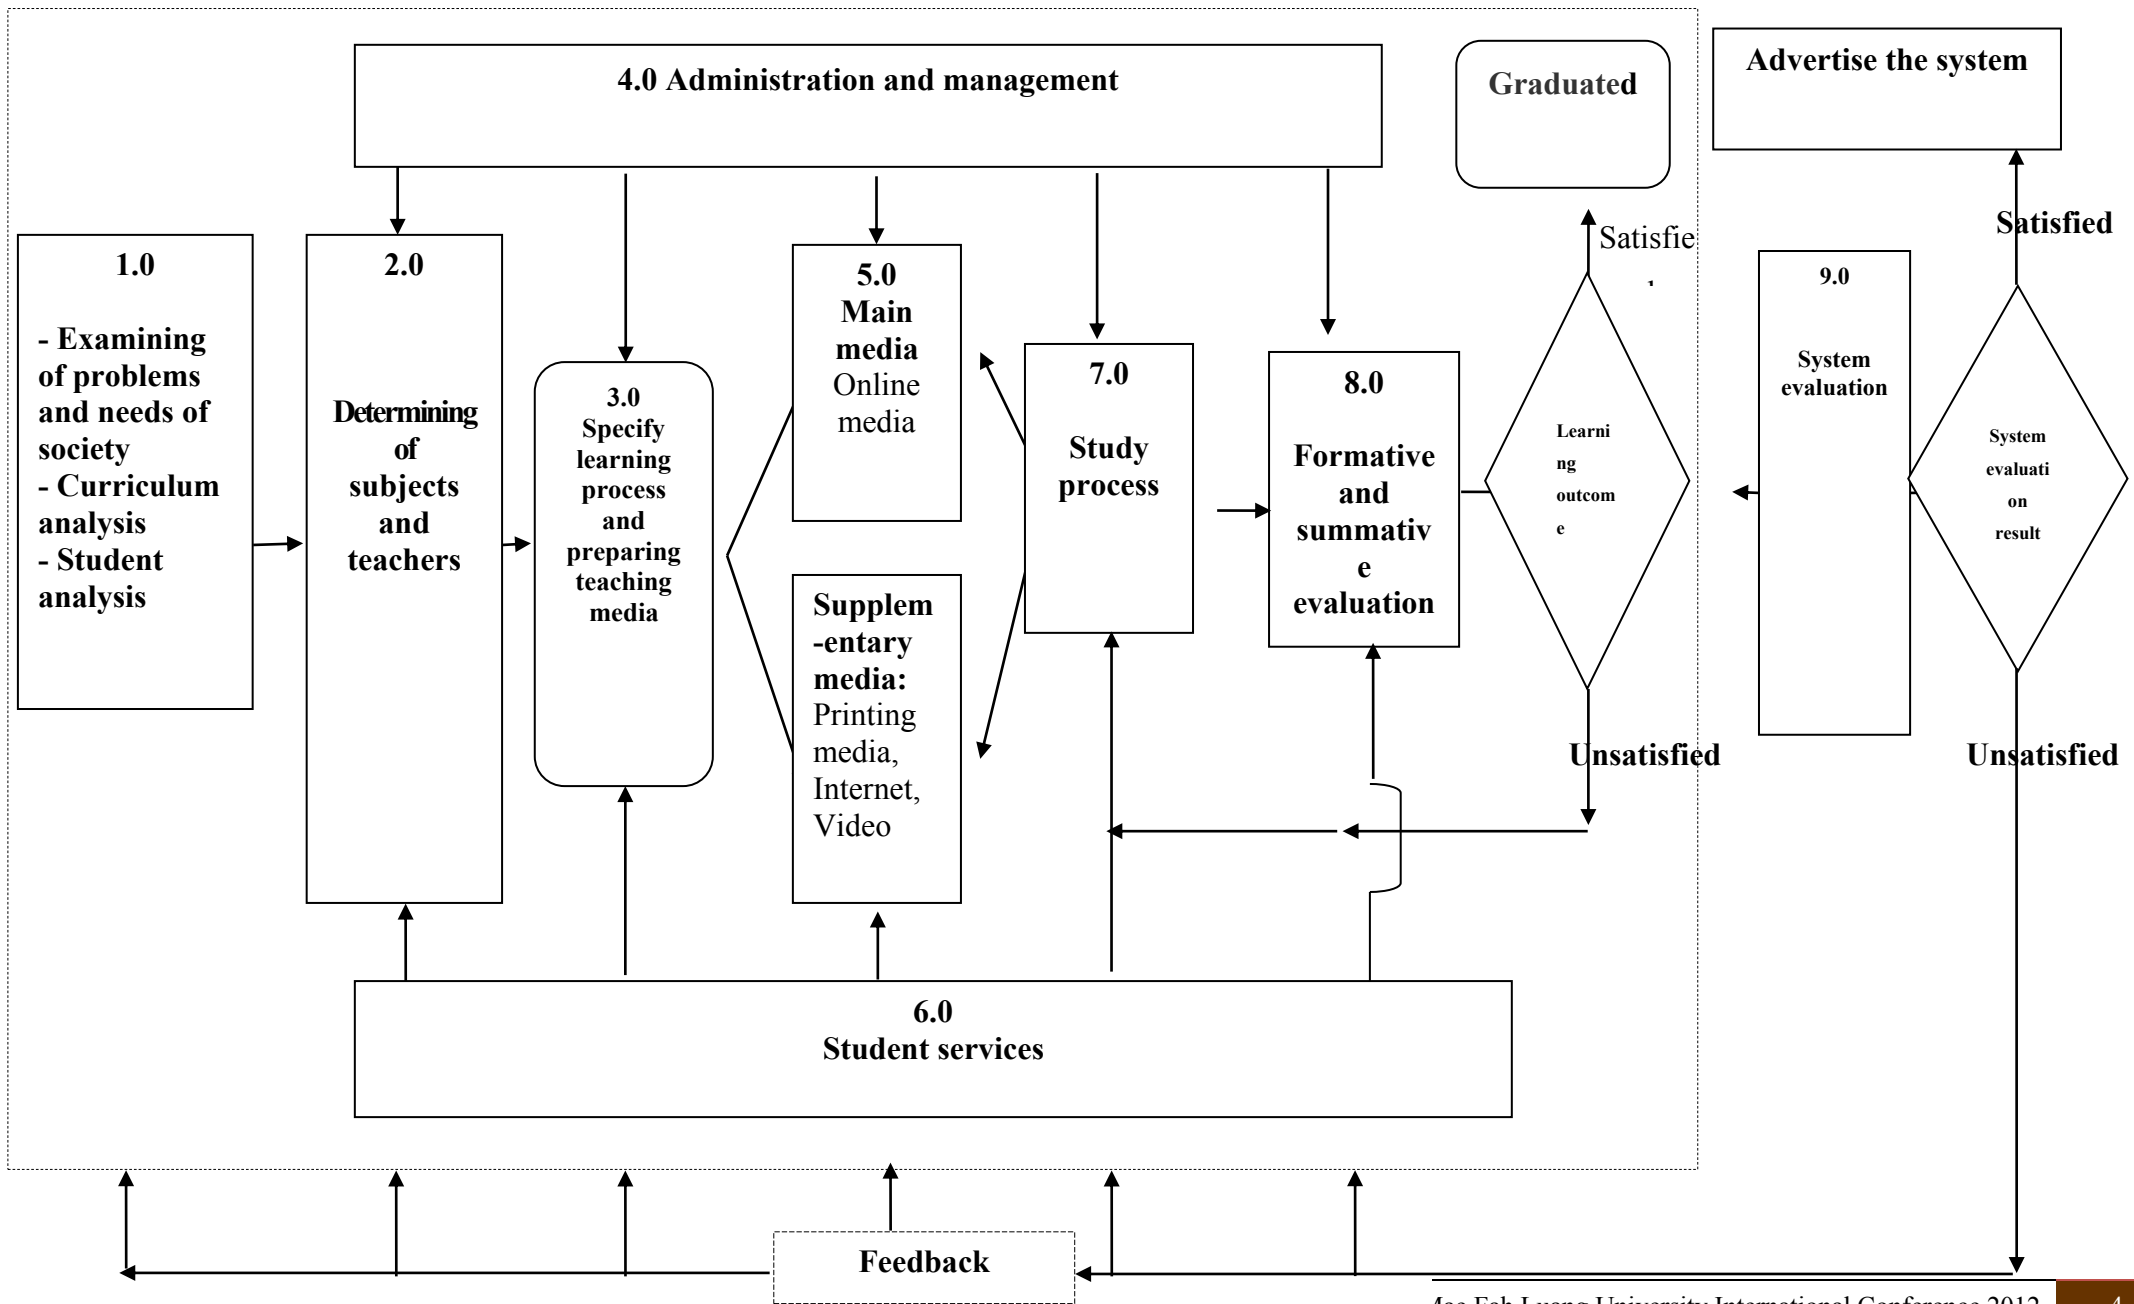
4.0 Administration and management

Graduated

Advertise the system

Satisfied

Satisfie

1.0

- Examining of problems and needs of society
- Curriculum analysis
- Student analysis

2.0

Determining of subjects and teachers

3.0
Specify learning process and preparing teaching media

5.0
Main media
Online media

Supplem-entary media:
Printing media, Internet, Video

7.0

Study process

8.0

Formative and summative evaluation

Learning outcome

9.0

System evaluation

System evaluation result

Unsatisfied

Unsatisfied

6.0
Student services

Feedback

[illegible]ae Fah Luang University International Conference 2012 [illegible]